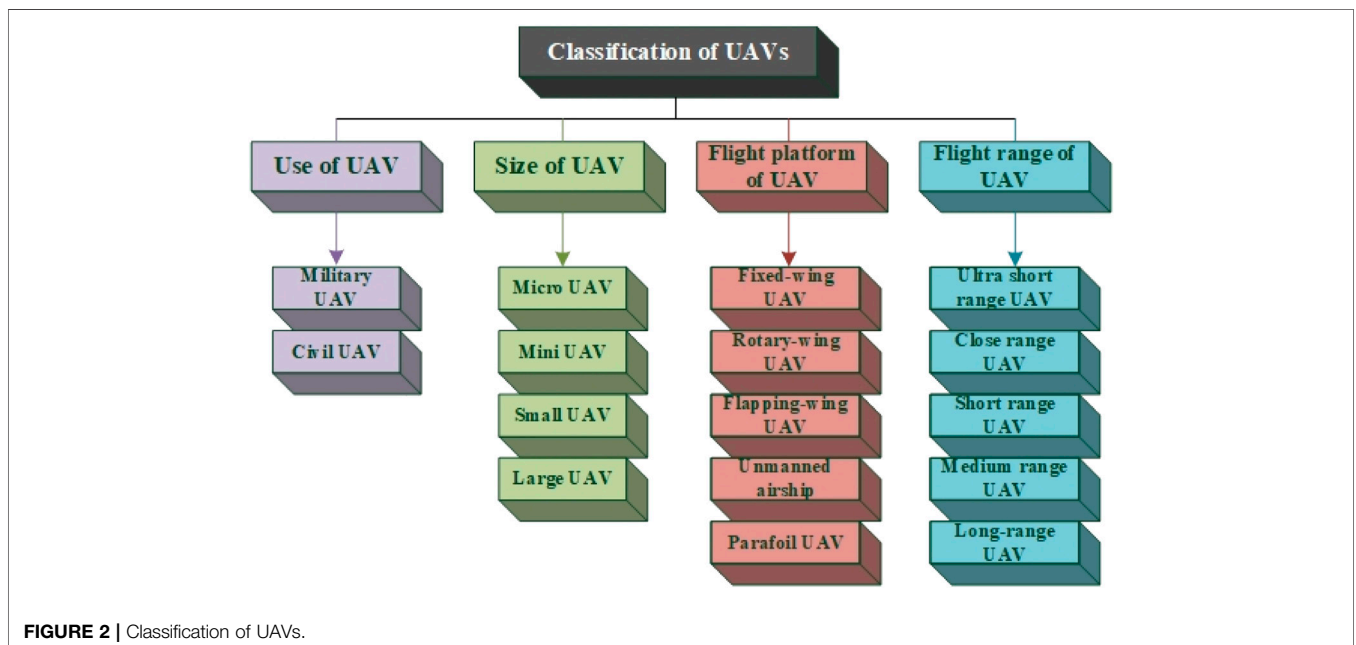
Classification of UAVs

Use of UAV

Military UAV

Civil UAV

Size of UAV

Micro UAV

Mini UAV

Small UAV

Large UAV

Flight platform of UAV

Fixed-wing UAV

Rotary-wing UAV

Flapping-wing UAV

Unmanned airship

Parafoil UAV

Flight range of UAV

Ultra short range UAV

Close range UAV

Short range UAV

Medium range UAV

Long-range UAV

FIGURE 2 | Classification of UAVs.